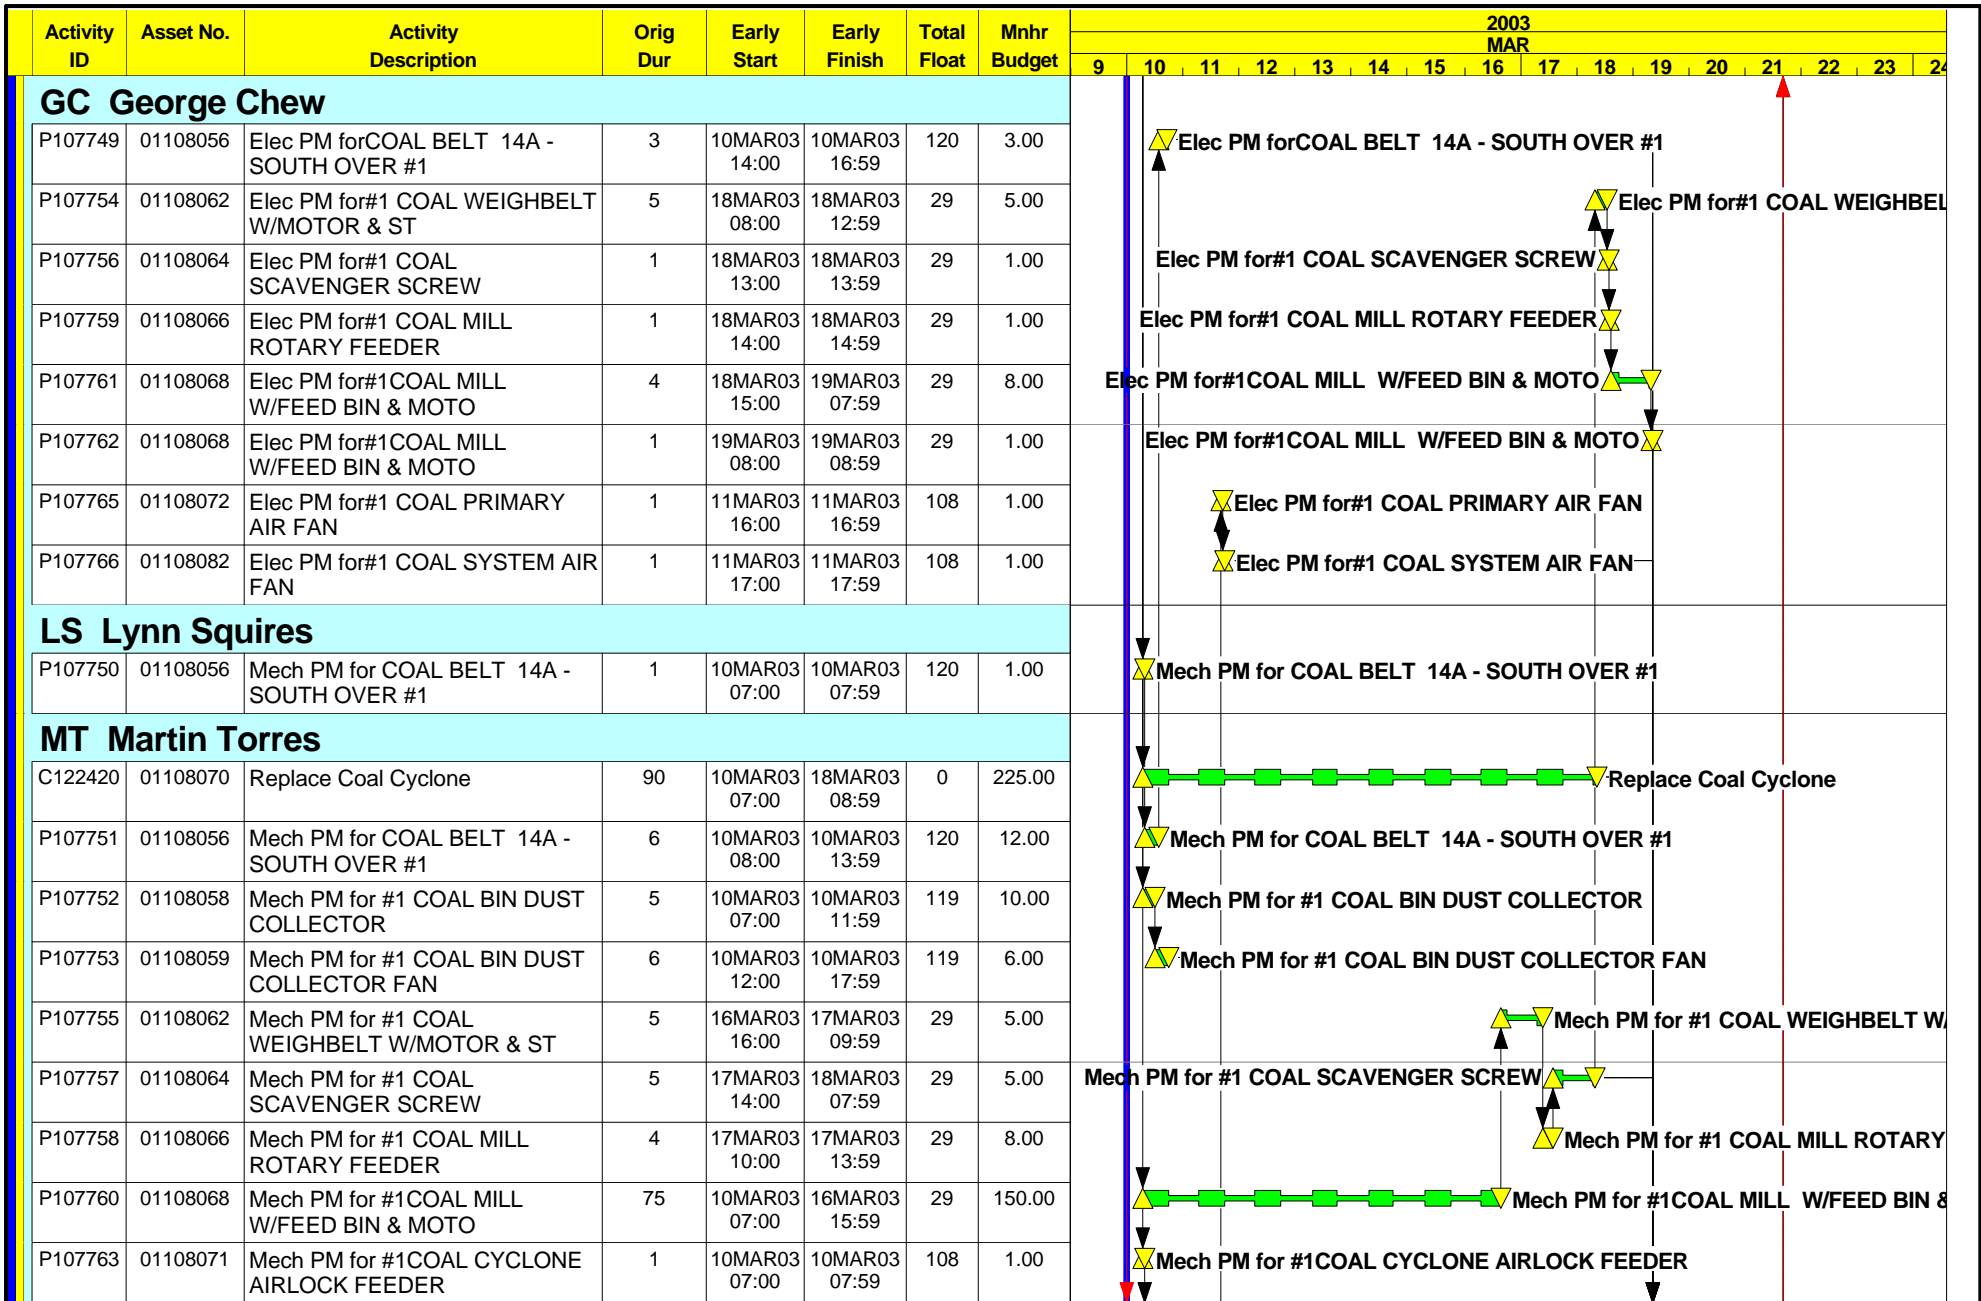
| Activity ID | Asset No. | Activity Description | Orig Dur | Early Start | Early Finish | Total Float | Mnhr Budget |
|---|---|---|---|---|---|---|---|
| GC George Chew | | | | | | | |
| P107749 | 01108056 | Elec PM forCOAL BELT 14A - SOUTH OVER #1 | 3 | 10MAR03 14:00 | 10MAR03 16:59 | 120 | 3.00 |
| P107754 | 01108062 | Elec PM for#1 COAL WEIGHBELT W/MOTOR & ST | 5 | 18MAR03 08:00 | 18MAR03 12:59 | 29 | 5.00 |
| P107756 | 01108064 | Elec PM for#1 COAL SCAVENGER SCREW | 1 | 18MAR03 13:00 | 18MAR03 13:59 | 29 | 1.00 |
| P107759 | 01108066 | Elec PM for#1 COAL MILL ROTARY FEEDER | 1 | 18MAR03 14:00 | 18MAR03 14:59 | 29 | 1.00 |
| P107761 | 01108068 | Elec PM for#1COAL MILL W/FEED BIN & MOTO | 4 | 18MAR03 15:00 | 19MAR03 07:59 | 29 | 8.00 |
| P107762 | 01108068 | Elec PM for#1COAL MILL W/FEED BIN & MOTO | 1 | 19MAR03 08:00 | 19MAR03 08:59 | 29 | 1.00 |
| P107765 | 01108072 | Elec PM for#1 COAL PRIMARY AIR FAN | 1 | 11MAR03 16:00 | 11MAR03 16:59 | 108 | 1.00 |
| P107766 | 01108082 | Elec PM for#1 COAL SYSTEM AIR FAN | 1 | 11MAR03 17:00 | 11MAR03 17:59 | 108 | 1.00 |
| LS Lynn Squires | | | | | | | |
| P107750 | 01108056 | Mech PM for COAL BELT 14A - SOUTH OVER #1 | 1 | 10MAR03 07:00 | 10MAR03 07:59 | 120 | 1.00 |
| MT Martin Torres | | | | | | | |
| C122420 | 01108070 | Replace Coal Cyclone | 90 | 10MAR03 07:00 | 18MAR03 08:59 | 0 | 225.00 |
| P107751 | 01108056 | Mech PM for COAL BELT 14A - SOUTH OVER #1 | 6 | 10MAR03 08:00 | 10MAR03 13:59 | 120 | 12.00 |
| P107752 | 01108058 | Mech PM for #1 COAL BIN DUST COLLECTOR | 5 | 10MAR03 07:00 | 10MAR03 11:59 | 119 | 10.00 |
| P107753 | 01108059 | Mech PM for #1 COAL BIN DUST COLLECTOR FAN | 6 | 10MAR03 12:00 | 10MAR03 17:59 | 119 | 6.00 |
| P107755 | 01108062 | Mech PM for #1 COAL WEIGHBELT W/MOTOR & ST | 5 | 16MAR03 16:00 | 17MAR03 09:59 | 29 | 5.00 |
| P107757 | 01108064 | Mech PM for #1 COAL SCAVENGER SCREW | 5 | 17MAR03 14:00 | 18MAR03 07:59 | 29 | 5.00 |
| P107758 | 01108066 | Mech PM for #1 COAL MILL ROTARY FEEDER | 4 | 17MAR03 10:00 | 17MAR03 13:59 | 29 | 8.00 |
| P107760 | 01108068 | Mech PM for #1COAL MILL W/FEED BIN & MOTO | 75 | 10MAR03 07:00 | 16MAR03 15:59 | 29 | 150.00 |
| P107763 | 01108071 | Mech PM for #1COAL CYCLONE AIRLOCK FEEDER | 1 | 10MAR03 07:00 | 10MAR03 07:59 | 108 | 1.00 |

2003
MAR
9 10 11 12 13 14 15 16 17 18 19 20 21 22 23 24

Elec PM forCOAL BELT 14A - SOUTH OVER #1
Elec PM for#1 COAL WEIGHBEL
Elec PM for#1 COAL SCAVENGER SCREW
Elec PM for#1 COAL MILL ROTARY FEEDER
Elec PM for#1COAL MILL W/FEED BIN & MOTO
Elec PM for#1COAL MILL W/FEED BIN & MOTO
Elec PM for#1 COAL PRIMARY AIR FAN
Elec PM for#1 COAL SYSTEM AIR FAN
Mech PM for COAL BELT 14A - SOUTH OVER #1
Replace Coal Cyclone
Mech PM for COAL BELT 14A - SOUTH OVER #1
Mech PM for #1 COAL BIN DUST COLLECTOR
Mech PM for #1 COAL BIN DUST COLLECTOR FAN
Mech PM for #1 COAL WEIGHBELT W/
Mech PM for #1 COAL SCAVENGER SCREW
Mech PM for #1 COAL MILL ROTARY
Mech PM for #1COAL MILL W/FEED BIN &
Mech PM for #1COAL CYCLONE AIRLOCK FEEDER